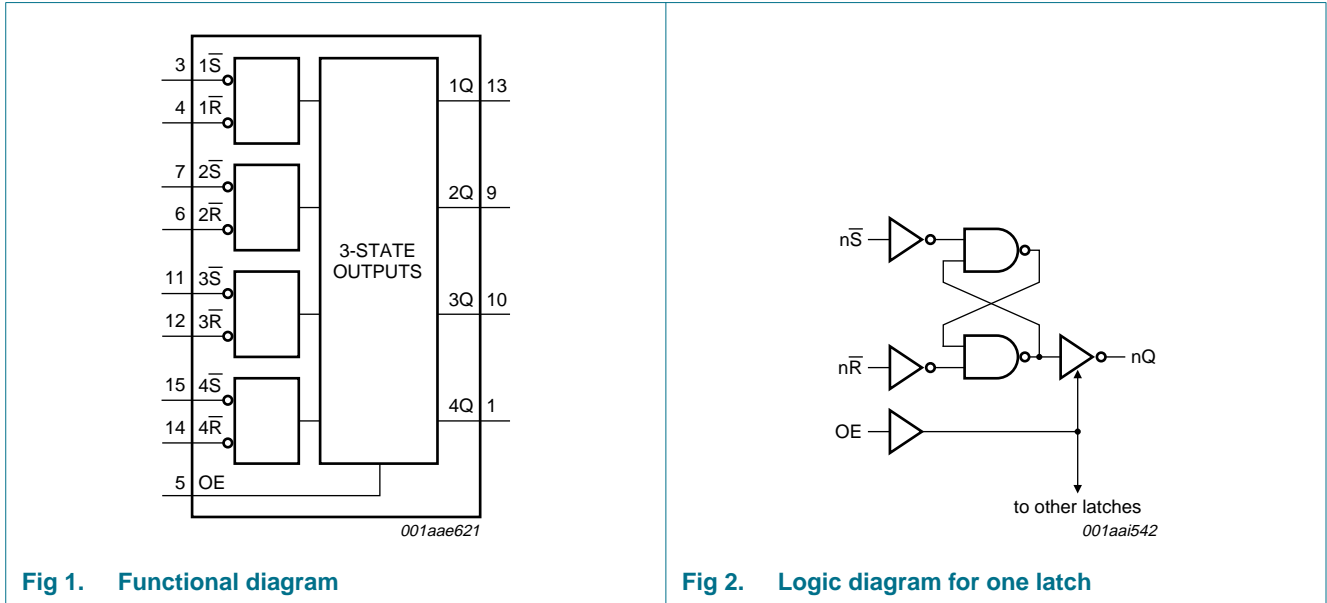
3 $1\overline{S}$
4 $1\overline{R}$
7 $2\overline{S}$
6 $2\overline{R}$
11 $3\overline{S}$
12 $3\overline{R}$
15 $4\overline{S}$
14 $4\overline{R}$
5 OE

3-STATE OUTPUTS

1Q 13
2Q 9
3Q 10
4Q 1

001aae621

Fig 1. Functional diagram

$n\overline{S}$
$n\overline{R}$
OE
nQ
to other latches
001aai542

Fig 2. Logic diagram for one latch